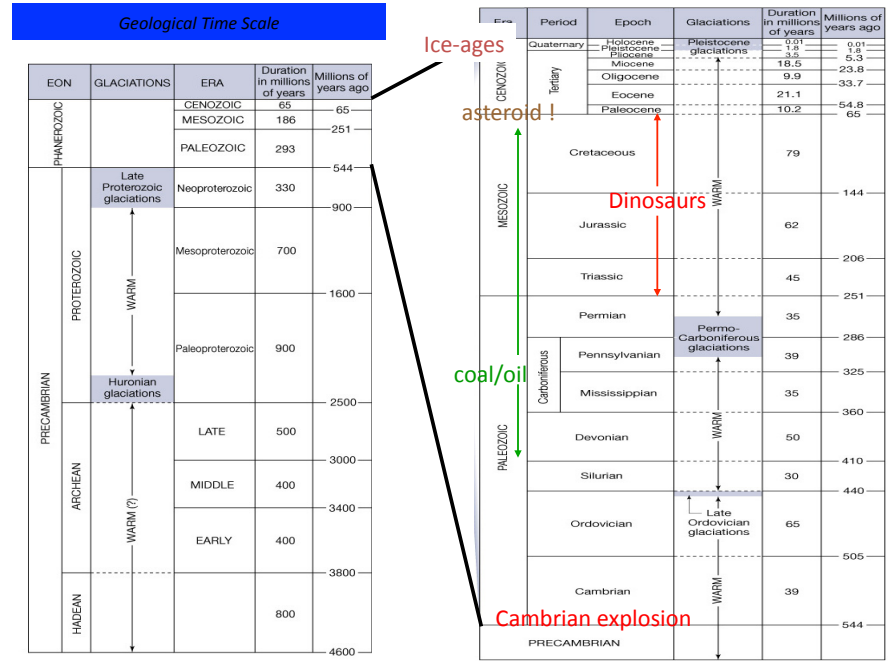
Geological Time Scale

| EON | | GLACIATIONS | ERA | Duration in millions of years | Millions of years ago |
|---|---|---|---|---|---|
| PHANEROZOIC | | | CENOZOIC | 65 | 65 |
| | | | MESOZOIC | 186 | 251 |
| | | | PALEOZOIC | 293 | 544 |
| PRECAMBRIAN | PROTEROZOIC | Late Proterozoic glaciations | Neoproterozoic | 330 | 900 |
| | | WARM | Mesoproterozoic | 700 | 1600 |
| | | Huronian glaciations | Paleoproterozoic | 900 | 2500 |
| | ARCHEAN | WARM (?) | LATE | 500 | 3000 |
| | | | MIDDLE | 400 | 3400 |
| | | | EARLY | 400 | 3800 |
| | HADEAN | | | 800 | 4600 |

Ice-ages

asteroid !

Dinosaurs

coal/oil

Cambrian explosion

| Era | | Period | Epoch | Glaciations | Duration in millions of years | Millions of years ago |
|---|---|---|---|---|---|---|
| CENOZOIC | | Quaternary | Holocene | Pleistocene glaciations | 0.01 | 0.01 |
| | | | Pleistocene | | 1.8 | 1.8 |
| | | Tertiary | Pliocene | | 3.5 | 5.3 |
| | | | Miocene | | 18.5 | 23.8 |
| | | | Oligocene | | 9.9 | 33.7 |
| | | | Eocene | | 21.1 | 54.8 |
| | | | Paleocene | | 10.2 | 65 |
| MESOZOIC | | Cretaceous | | WARM | 79 | 144 |
| | | Jurassic | | | 62 | 206 |
| | | Triassic | | | 45 | 251 |
| PALEOZOIC | | Permian | | Permo-Carboniferous glaciations | 35 | 286 |
| | Carboniferous | Pennsylvanian | | | 39 | 325 |
| | | Mississippian | | WARM | 35 | 360 |
| | | Devonian | | | 50 | 410 |
| | | Silurian | | | 30 | 440 |
| | | Ordovician | | Late Ordovician glaciations | 65 | 505 |
| | | Cambrian | | WARM | 39 | 544 |
| PRECAMBRIAN | | | | | | |